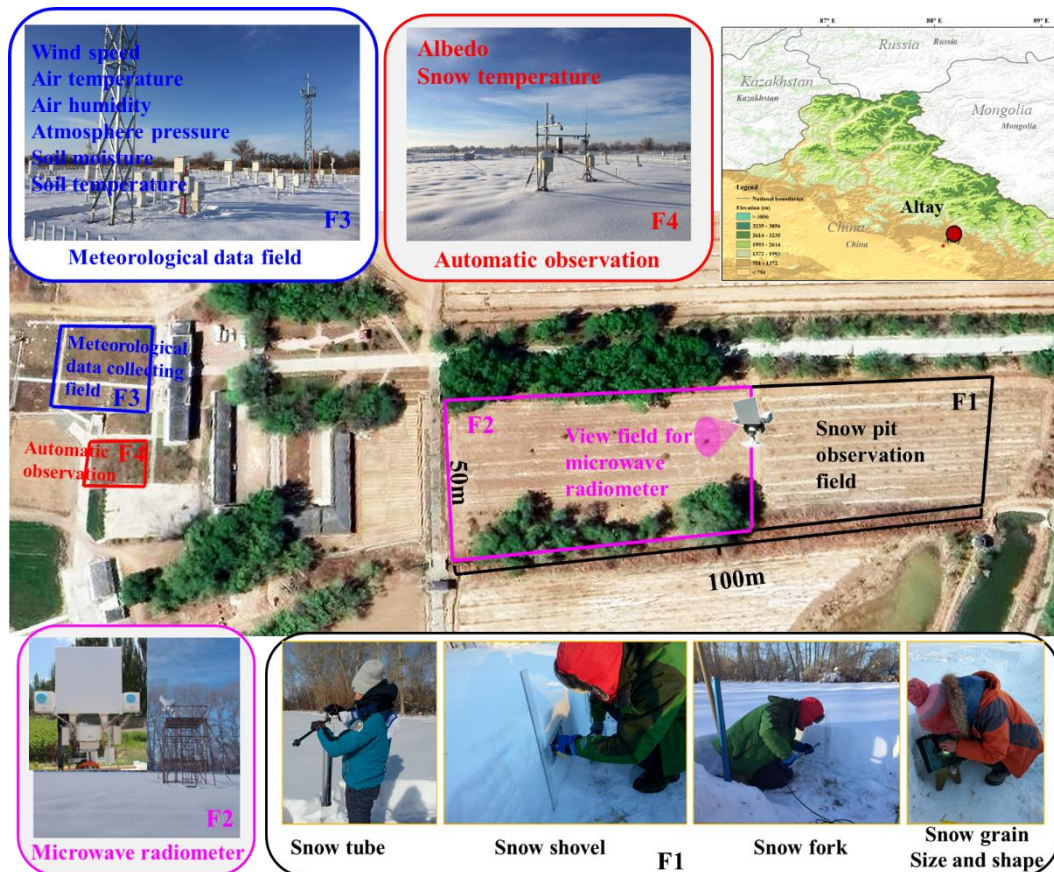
Wind speed
Air temperature
Air humidity
Atmosphere pressure
Soil moisture
Soil temperature
F3
Meteorological data field

Albedo
Snow temperature
F4
Automatic observation

87° E
88° E
89° E
Russia
Russia
Kazakhstan
Kazakhstan
Mongolia
Mongolia
Legend
National boundaries
Elevation (m)
> 3856
3135 - 3856
2614 - 3135
1993 - 2614
1372 - 1993
751 - 1372
< 751
China
China
Altay

Meteorological data collecting field
F3
Automatic observation
F4

F2
View field for microwave radiometer
50m
F1
Snow pit observation field
100m

F2
Microwave radiometer

Snow tube
Snow shovel
F1
Snow fork
Snow grain Size and shape